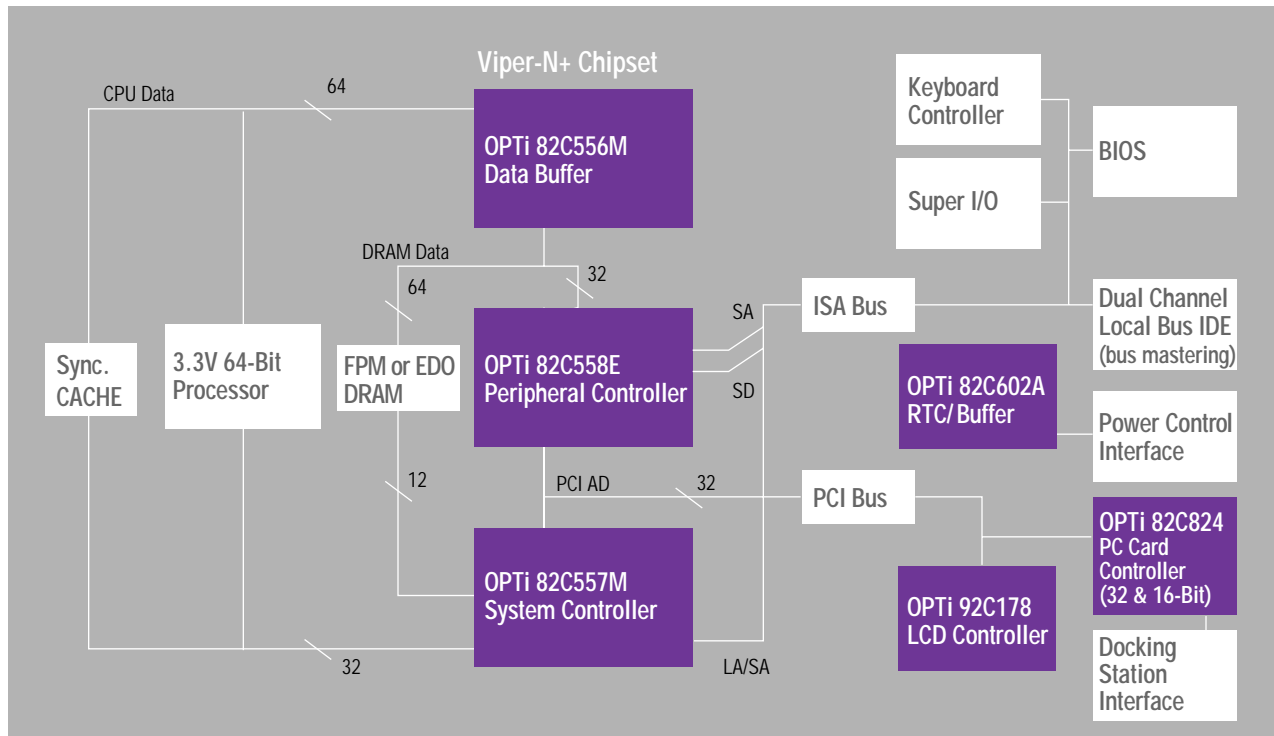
Viper-N+ Chipset

CPU Data

64

OPTi 82C556M
Data Buffer

Keyboard Controller

Super I/O

BIOS

DRAM Data

32

64

SA

ISA Bus

Dual Channel Local Bus IDE (bus mastering)

Sync. CACHE

3.3V 64-Bit Processor

FPM or EDO DRAM

OPTi 82C558E
Peripheral Controller

SD

OPTi 82C602A
RTC/ Buffer

Power Control Interface

12

PCI AD

32

PCI Bus

OPTi 82C824
PC Card Controller
(32 & 16-Bit)

OPTi 82C557M
System Controller

OPTi 92C178
LCD Controller

Docking Station Interface

32

LA/SA